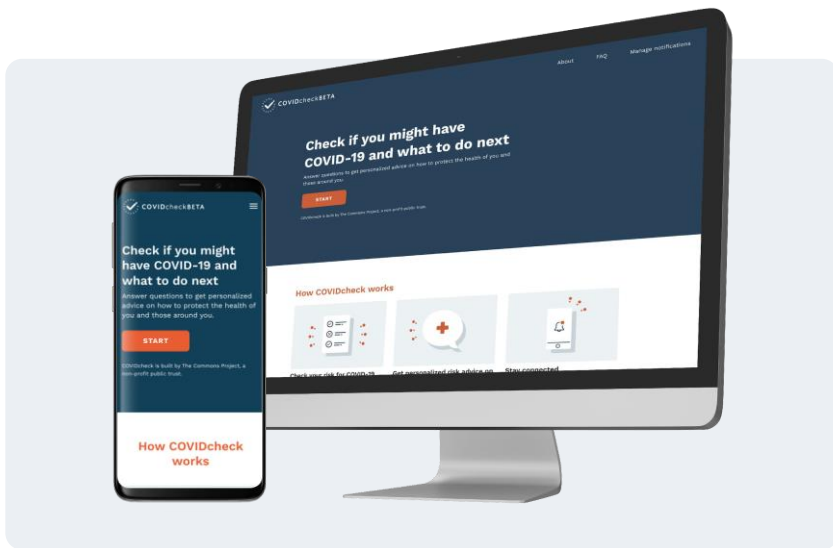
About FAQ Manage notifications

COVIDcheckBETA

Check if you might have COVID-19 and what to do next

Answer questions to get personalized advice on how to protect the health of you and those around you.

START

COVIDcheck is built by The Commons Project, a non-profit public trust.

How COVIDcheck works

Check your risk for COVID-19

Get personalized risk advice on

Stay connected

COVIDcheckBETA

Check if you might have COVID-19 and what to do next

Answer questions to get personalized advice on how to protect the health of you and those around you.

START

COVIDcheck is built by The Commons Project, a non-profit public trust.

How COVIDcheck works